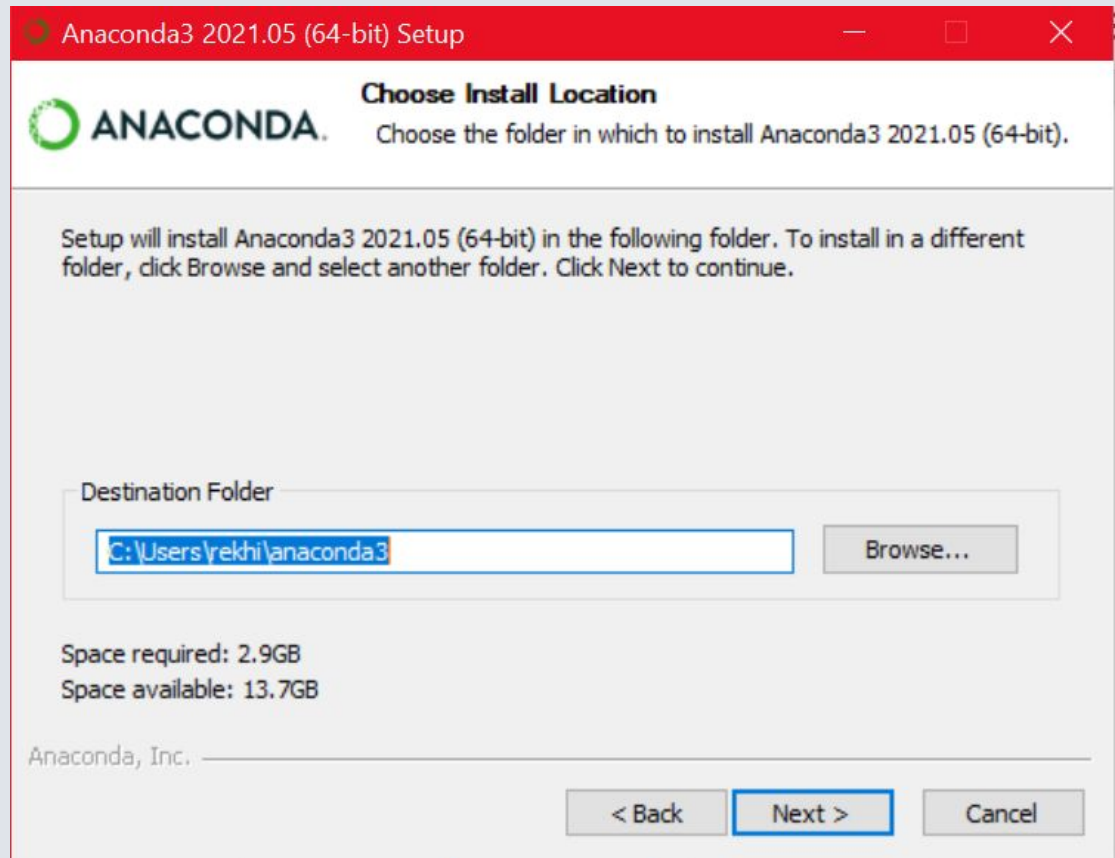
Anaconda3 2021.05 (64-bit) Setup

ANACONDA.

Choose Install Location

Choose the folder in which to install Anaconda3 2021.05 (64-bit).

Setup will install Anaconda3 2021.05 (64-bit) in the following folder. To install in a different folder, click Browse and select another folder. Click Next to continue.

Destination Folder

C:\Users\rekhi\anaconda3

Browse...

Space required: 2.9GB
Space available: 13.7GB

Anaconda, Inc.

< Back

Next >

Cancel